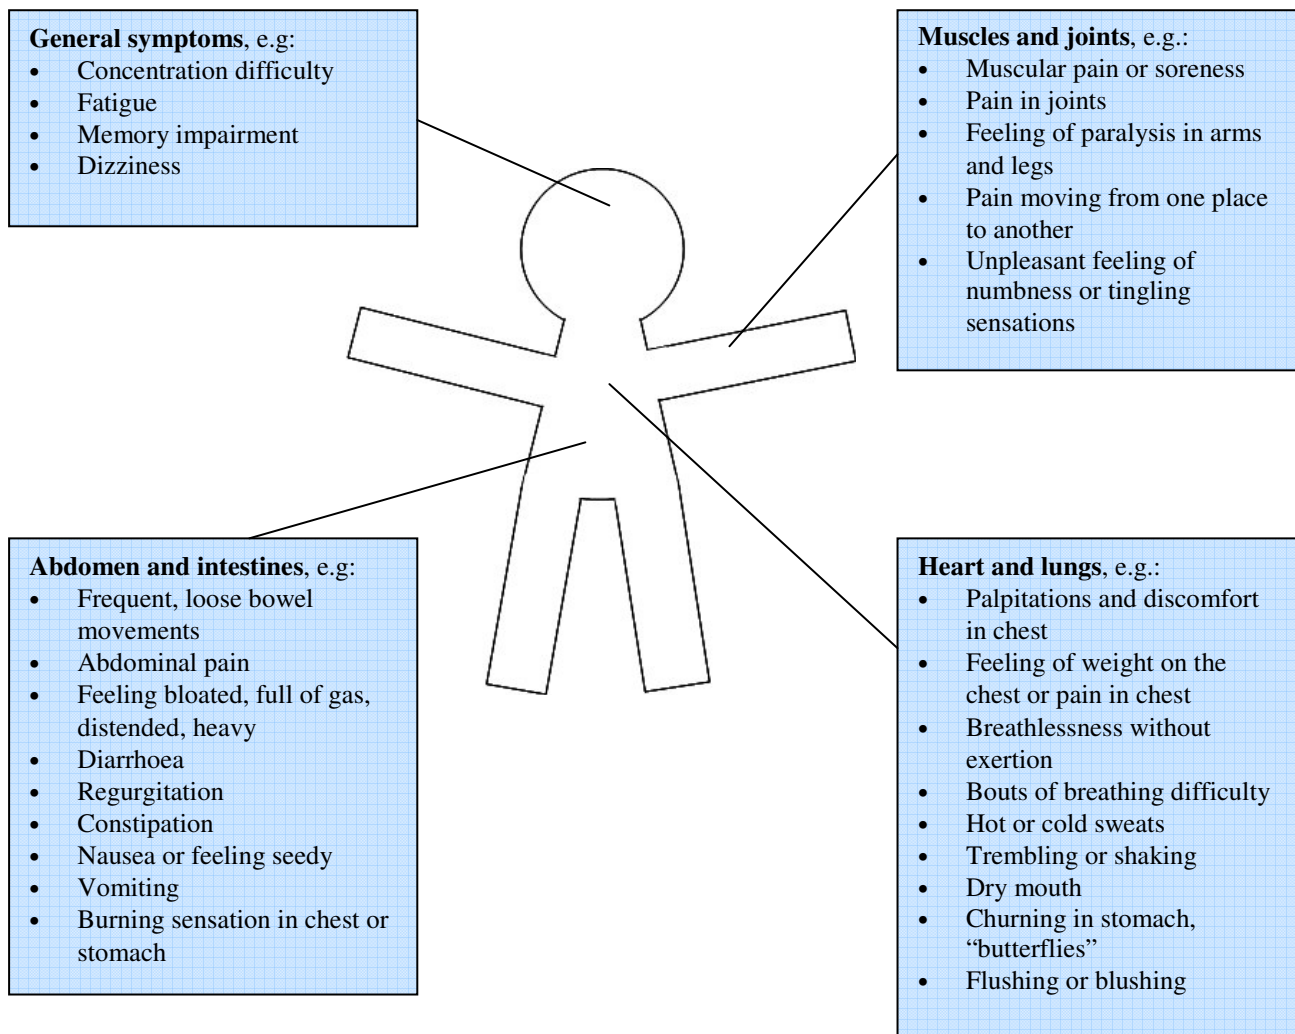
**General symptoms**, e.g:
- Concentration difficulty
- Fatigue
- Memory impairment
- Dizziness

**Muscles and joints**, e.g.:
- Muscular pain or soreness
- Pain in joints
- Feeling of paralysis in arms and legs
- Pain moving from one place to another
- Unpleasant feeling of numbness or tingling sensations

**Abdomen and intestines**, e.g:
- Frequent, loose bowel movements
- Abdominal pain
- Feeling bloated, full of gas, distended, heavy
- Diarrhoea
- Regurgitation
- Constipation
- Nausea or feeling seedy
- Vomiting
- Burning sensation in chest or stomach

**Heart and lungs**, e.g.:
- Palpitations and discomfort in chest
- Feeling of weight on the chest or pain in chest
- Breathlessness without exertion
- Bouts of breathing difficulty
- Hot or cold sweats
- Trembling or shaking
- Dry mouth
- Churning in stomach, “butterflies”
- Flushing or blushing